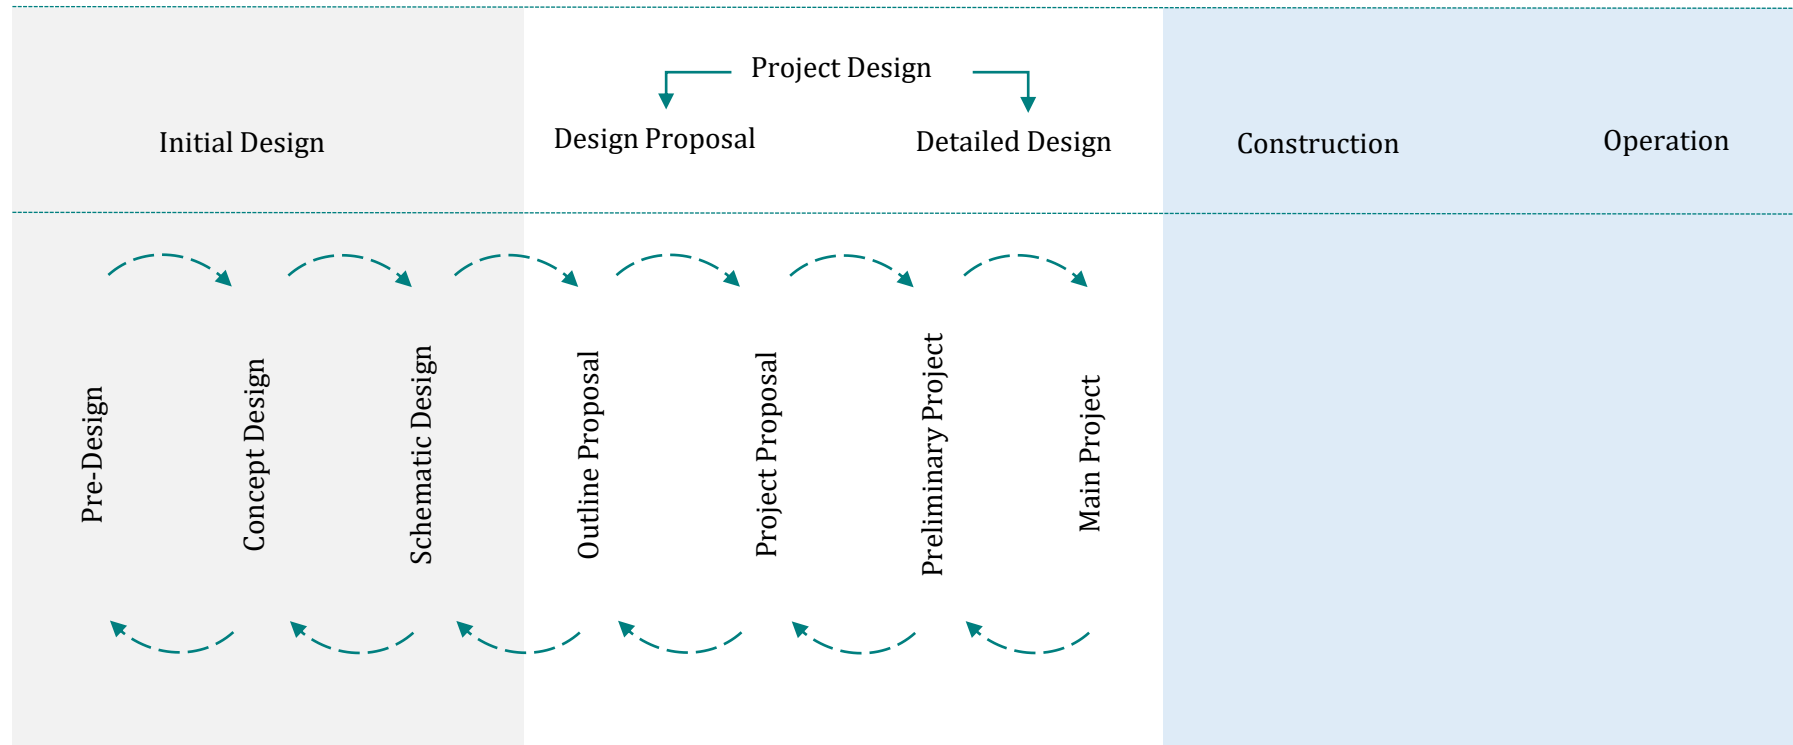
Project Design

Initial Design

Design Proposal

Detailed Design

Construction

Operation

Pre-Design

Concept Design

Schematic Design

Outline Proposal

Project Proposal

Preliminary Project

Main Project